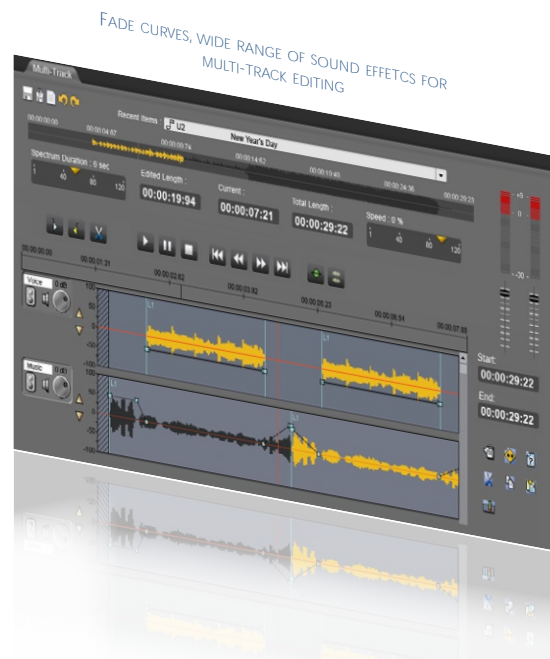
Fade curves, wide range of sound effetcs for multi-track editing

Multi-Track

Recent Items : U2

New Year's Day

00:00:00.00 00:00:04.47 00:00:09.74 00:00:14.63 00:00:19.48 00:00:24.36 00:00:29.23

Spectrum Duration : 0 sec

1 40 80 120

Edited Length :
00:00:19:94

Current :
00:00:07:21

Total Length :
00:00:29:22

Speed : 0 %

1 40 80 120

00:00:00.00 00:00:01.31 00:00:02.62 00:00:03.92 00:00:05.23 00:00:06.54 00:00:07.85

Voice 0 dB

Music 0 dB

100 -100 100 -100

+9 0 -30

Start:
00:00:29:22

End:
00:00:29:22